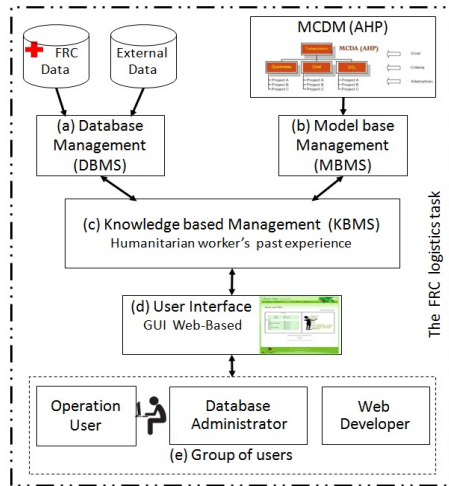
FRC Data

External Data

MCDM (AHP)

MCDA (AHP)

Goal

Criteria

Alternatives

(a) Database Management (DBMS)

(b) Model base Management (MBMS)

(c) Knowledge based Management (KBMS)
Humanitarian worker's past experience

(d) User Interface
GUI Web-Based

Operation User

Database Administrator

Web Developer

(e) Group of users

The FRC logistics task